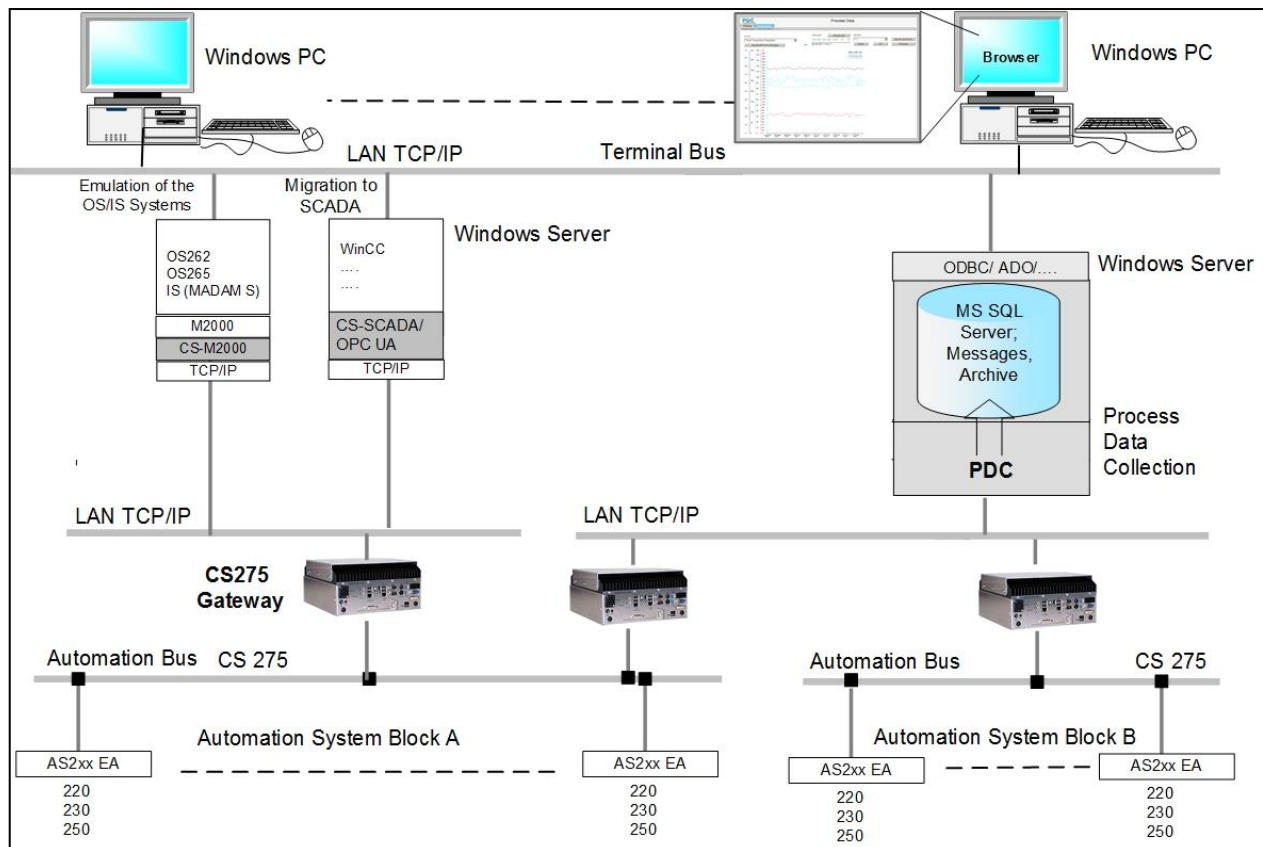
Windows PC

Process Data

Browser

Windows PC

LAN TCP/IP

Terminal Bus

Emulation of the OS/IS Systems

Migration to SCADA

Windows Server

OS262
OS265
IS (MADAM S)

M2000

CS-M2000

TCP/IP

WinCC
....
....

CS-SCADA/ OPC UA

TCP/IP

ODBC/ ADO/....

Windows Server

MS SQL Server; Messages, Archive

Process Data Collection

PDC

LAN TCP/IP

LAN TCP/IP

CS275 Gateway

Automation Bus

CS 275

Automation Bus

CS 275

Automation System Block A

Automation System Block B

AS2xx EA
220
230
250

AS2xx EA
220
230
250

AS2xx EA
220
230
250

AS2xx EA
220
230
250